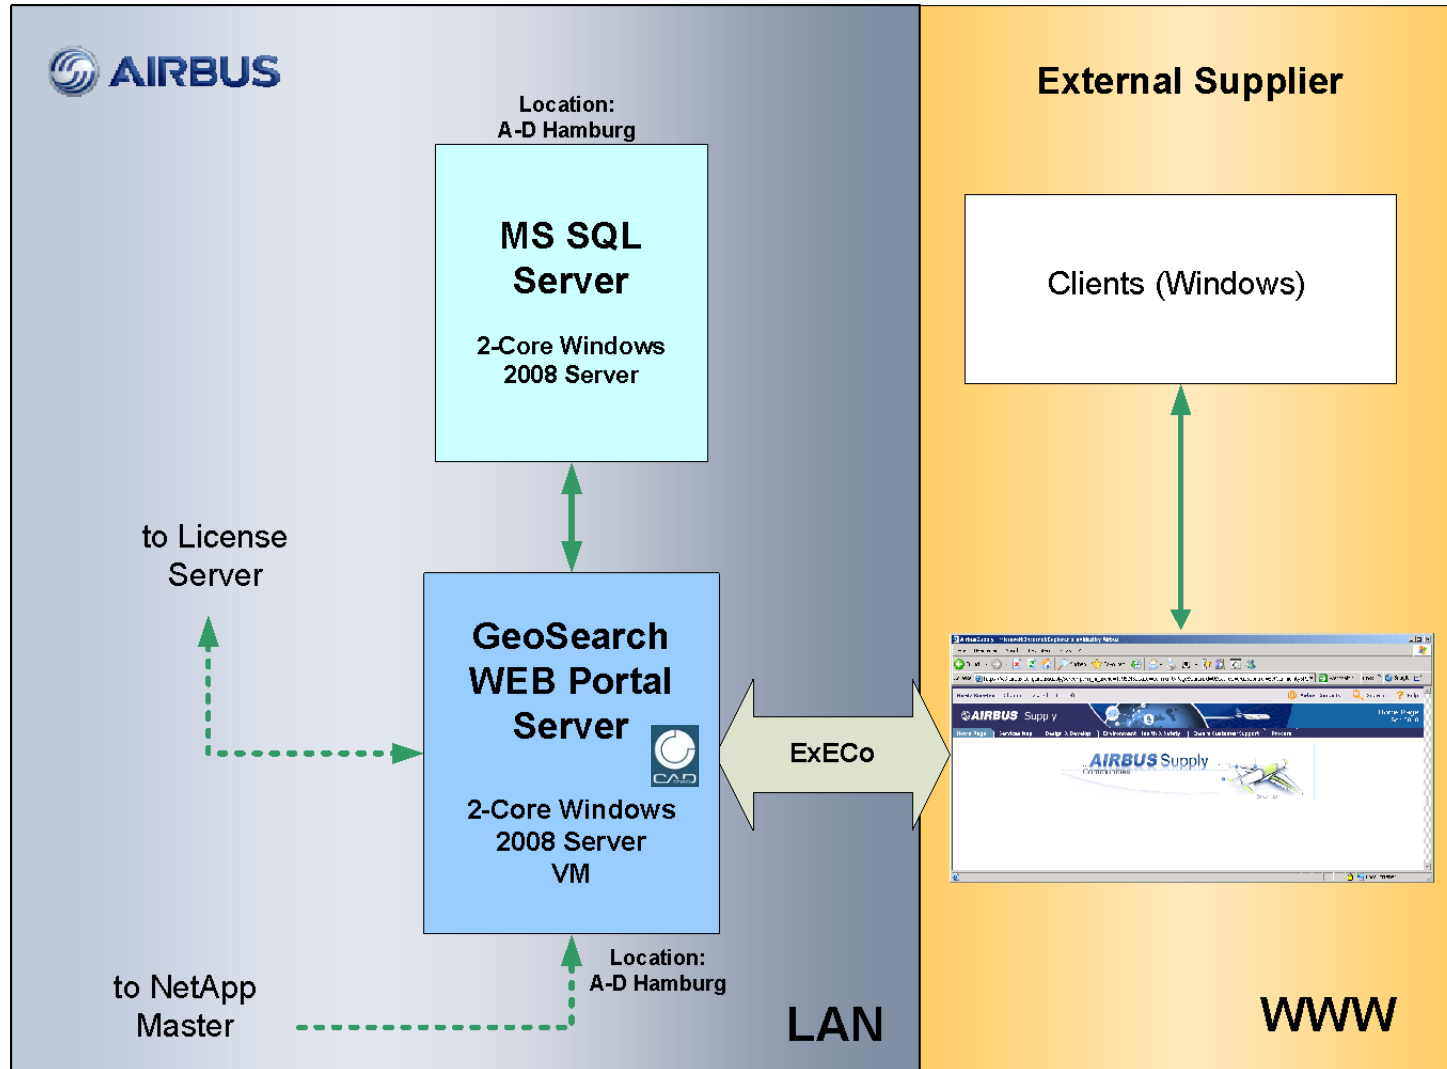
AIRBUS

Location:
A-D Hamburg

MS SQL Server

2-Core Windows 2008 Server

to License Server

GeoSearch WEB Portal Server

CAD

2-Core Windows 2008 Server VM

ExECo

Location:
A-D Hamburg

to NetApp Master

LAN

External Supplier

Clients (Windows)

AIRBUS Supply

AIRBUS Supply

WWW